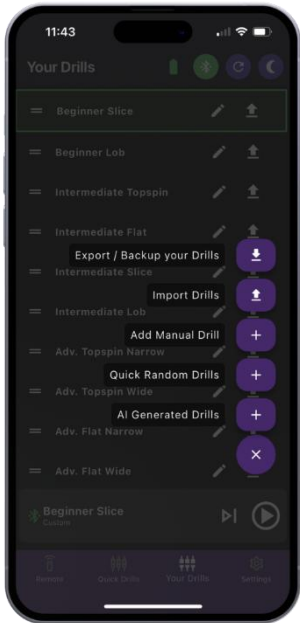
11:43

Your Drills

Beginner Slice

Beginner Lob

Intermediate Topspin

Intermediate Flat

Export / Backup your Drills

Intermediate Slice

Import Drills

Intermediate Lob

Add Manual Drill

Adv. Topspin Narrow

Quick Random Drills

Adv. Topspin Wide

AI Generated Drills

Adv. Flat Narrow

Adv. Flat Wide

Beginner Slice
Custom

Remote Quick Drills Your Drills Settings